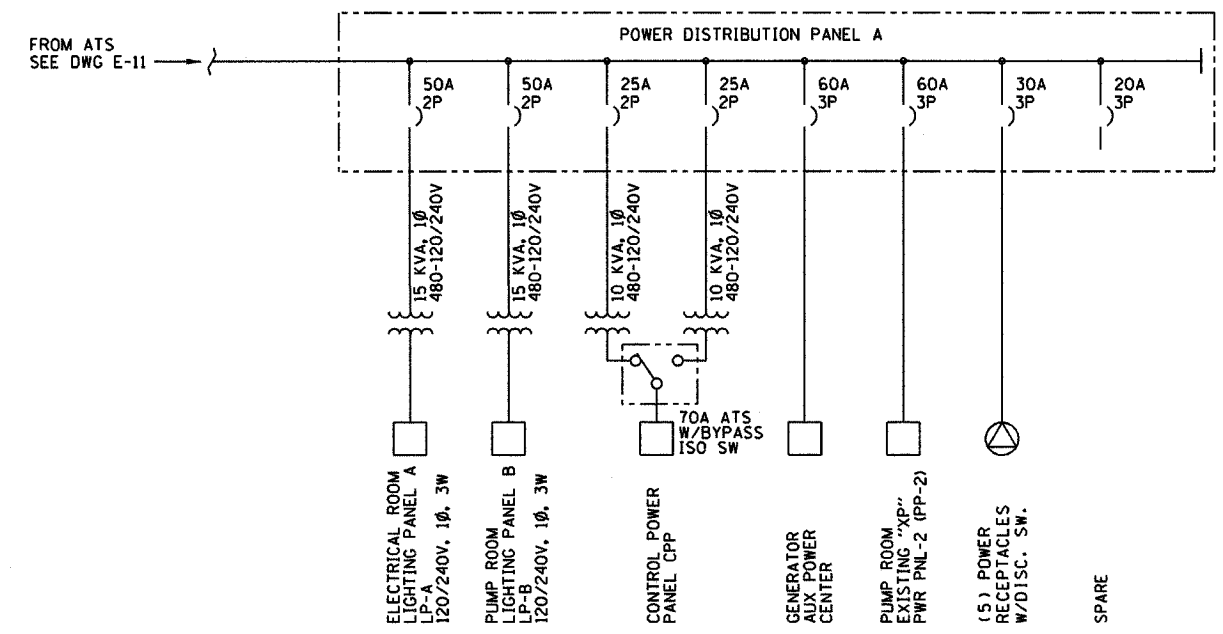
FROM ATS
SEE DWG E-11

POWER DISTRIBUTION PANEL A

50A
2P

50A
2P

25A
2P

25A
2P

60A
3P

60A
3P

30A
3P

20A
3P

15 KVA, 1Ø
480-120/240V

15 KVA, 1Ø
480-120/240V

10 KVA, 1Ø
480-120/240V

10 KVA, 1Ø
480-120/240V

70A ATS
W/BYPASS
ISO SW

ELECTRICAL ROOM
LIGHTING PANEL A
LP-A
120/240V, 1Ø, 3W

PUMP ROOM
LIGHTING PANEL B
LP-B
120/240V, 1Ø, 3W

CONTROL POWER
PANEL CPP

GENERATOR
AUX POWER
CENTER

PUMP ROOM
EXISTING "XP"
PWR PNL-2 (PP-2)

(5) POWER
RECEPTACLES
W/DISC. SW.

SPARE